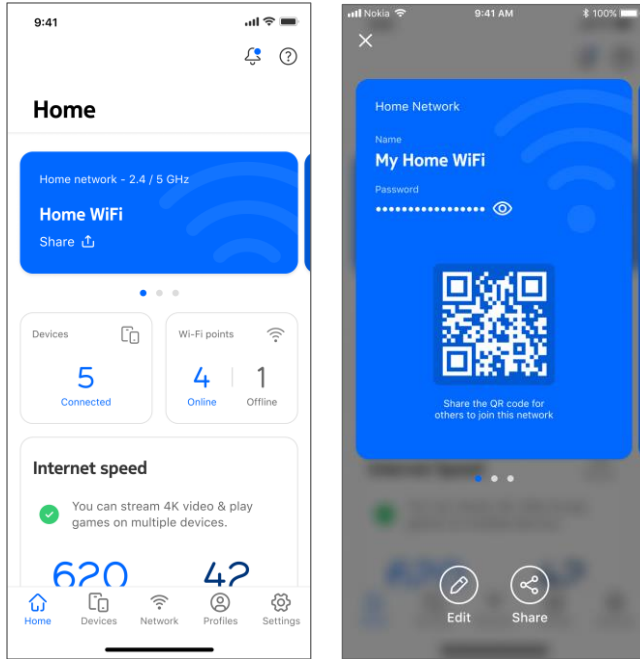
9:41

Home

Home network - 2.4 / 5 GHz

Home WiFi

Share

Devices

5

Connected

Wi-Fi points

4

Online

1

Offline

Internet speed

You can stream 4K video & play games on multiple devices.

620

42

Home

Devices

Network

Profiles

Settings

Nokia

9:41 AM

100%

Home Network

Name

My Home WiFi

Password

••••••••••••••••

Share the QR code for others to join this network

Edit

Share